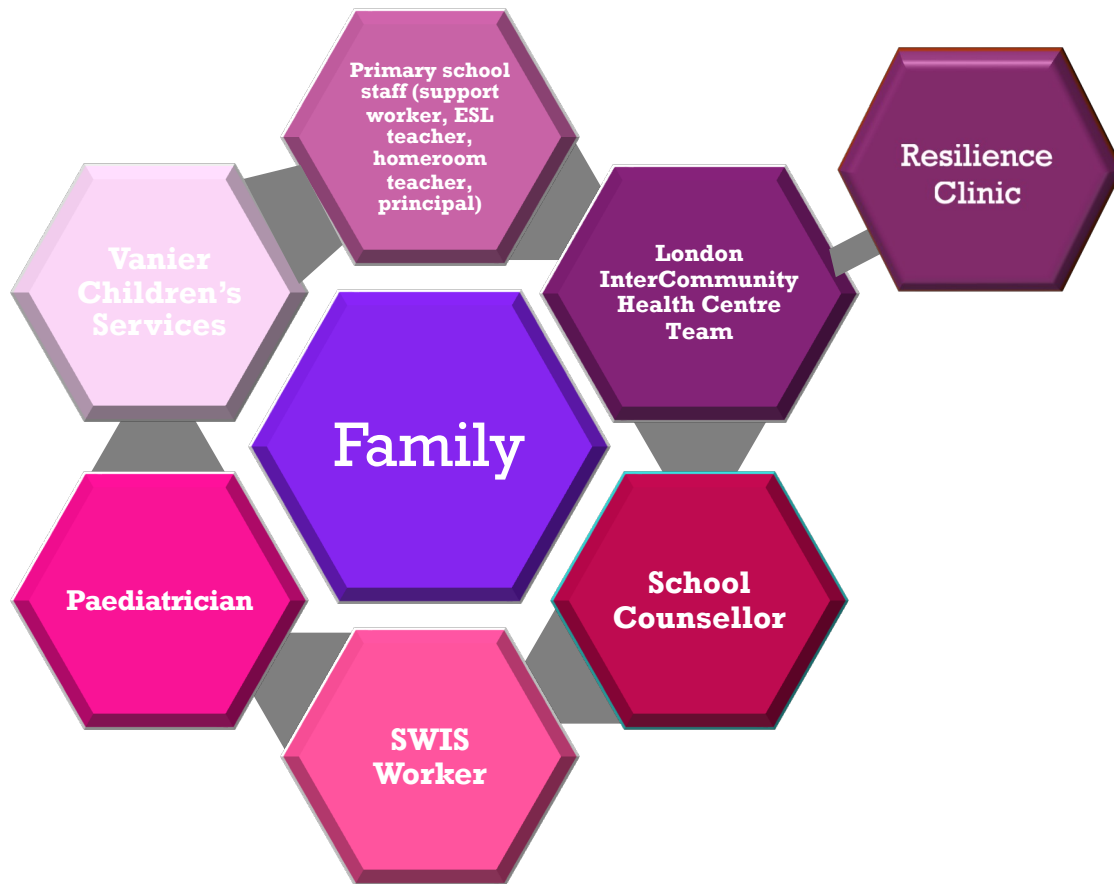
Primary school staff (support worker, ESL teacher, homeroom teacher, principal)

Resilience Clinic

Vanier Children's Services

London InterCommunity Health Centre Team

Family

Paediatrician

School Counsellor

SWIS Worker